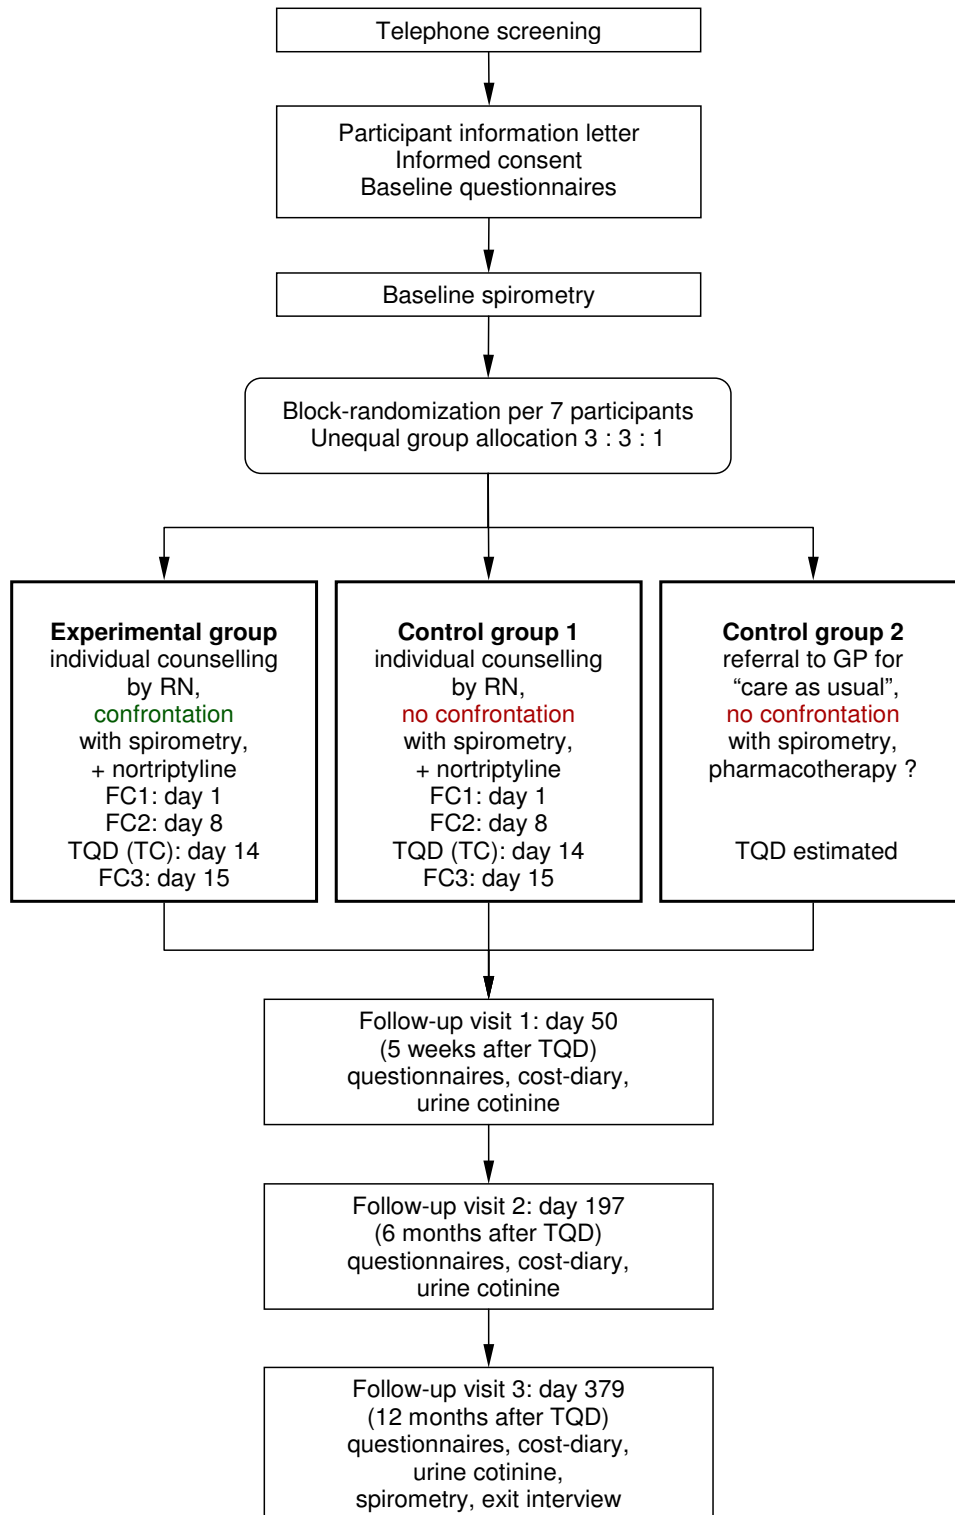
Telephone screening

Participant information letter
Informed consent
Baseline questionnaires

Baseline spirometry

Block-randomization per 7 participants
Unequal group allocation 3 : 3 : 1

**Experimental group**
individual counselling
by RN,
confrontation
with spirometry,
+ nortriptyline
FC1: day 1
FC2: day 8
TQD (TC): day 14
FC3: day 15

**Control group 1**
individual counselling
by RN,
no confrontation
with spirometry,
+ nortriptyline
FC1: day 1
FC2: day 8
TQD (TC): day 14
FC3: day 15

**Control group 2**
referral to GP for
“care as usual”,
no confrontation
with spirometry,
pharmacotherapy ?

TQD estimated

Follow-up visit 1: day 50
(5 weeks after TQD)
questionnaires, cost-diary,
urine cotinine

Follow-up visit 2: day 197
(6 months after TQD)
questionnaires, cost-diary,
urine cotinine

Follow-up visit 3: day 379
(12 months after TQD)
questionnaires, cost-diary,
urine cotinine,
spirometry, exit interview